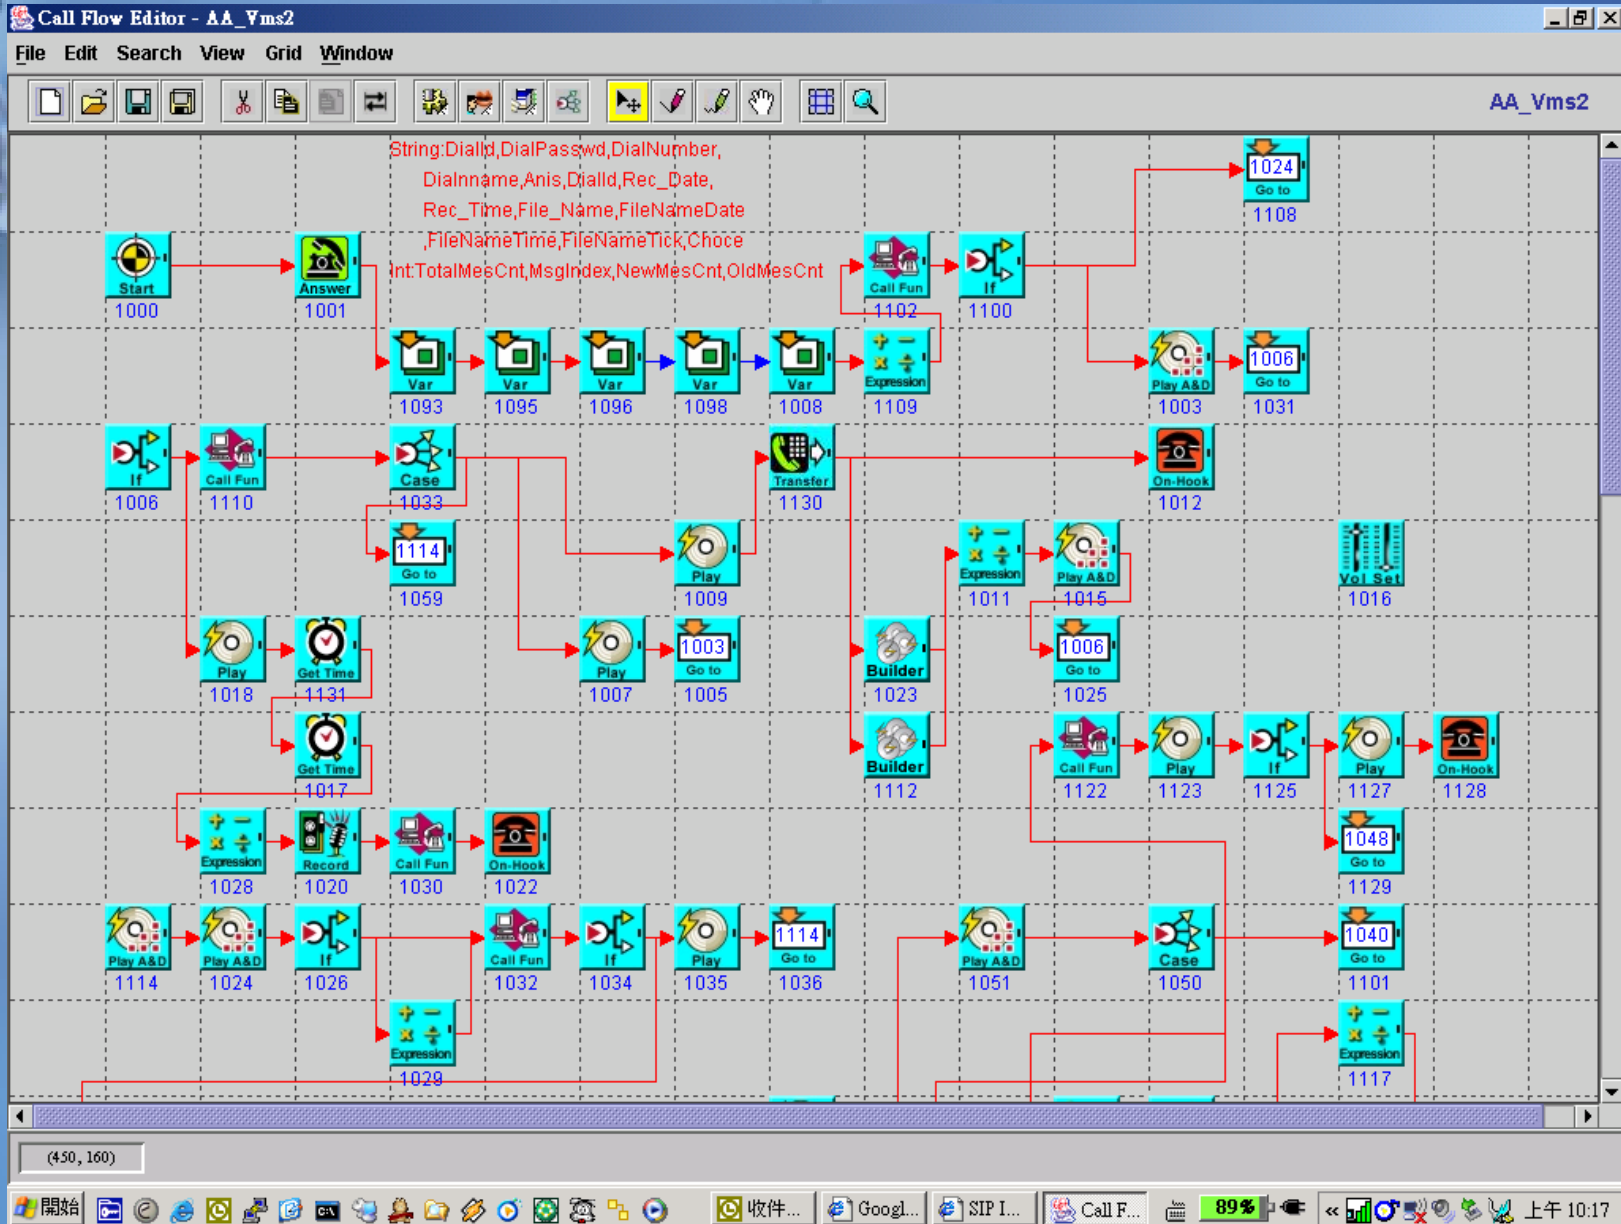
Call Flow Editor - AA_Vms2

File Edit Search View Grid Window

AA_Vms2

String:DialId,DialPasswd,DialNumber,
Dialnname,Anis,DialId,Rec_Date,
Rec_Time,File_Name,FileNameDate
,FileNameTime,FileNameTick,Choce
Int:TotalMesCnt,MsgIndex,NewMesCnt,OldMesCnt

Start 1000
Answer 1001
Call Fun 1102
If 1100
1024 Go to 1108
Var 1093
Var 1095
Var 1096
Var 1098
Var 1008
Expression 1109
Play A&D 1003
1006 Go to 1031
If 1006
Call Fun 1110
Case 1033
Transfer 1130
On-Hook 1012
1114 Go to 1059
Play 1009
Expression 1011
Play A&D 1015
Vol Set 1016
Play 1018
Get Time 1131
Play 1007
1003 Go to 1005
Builder 1023
1006 Go to 1025
Get Time 1017
Builder 1112
Call Fun 1122
Play 1123
If 1125
Play 1127
On-Hook 1128
Expression 1028
Record 1020
Call Fun 1030
On-Hook 1022
1048 Go to 1129
Play A&D 1114
Play A&D 1024
If 1026
Call Fun 1032
If 1034
Play 1035
1114 Go to 1036
Play A&D 1051
Case 1050
1040 Go to 1101
Expression 1029
Expression 1117

(450, 160)

開始 收件... Googl... SIP I... Call F... 89% 上午 10:17